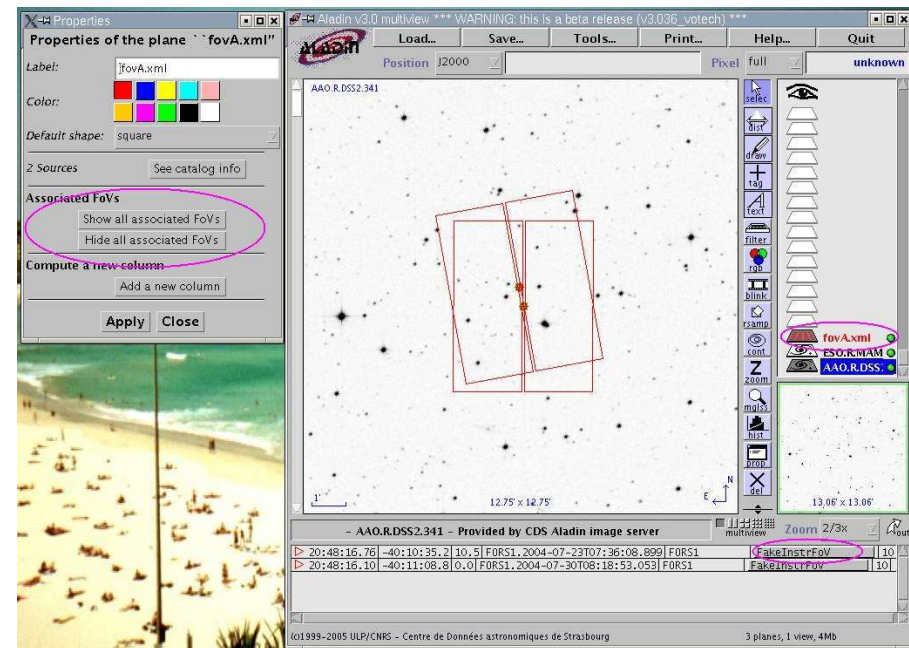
Properties

Properties of the plane ``fovA.xml''

Label: fovA.xml

Color:

Default shape: square

2 Sources

See catalog info

Associated FoVs

Show all associated FoVs

Hide all associated FoVs

Compute a new column

Add a new column

Apply

Close

Aladin v3.0 multiview *** WARNING: this is a beta release (v3.036_votech) ***

ALADIN

Load...

Save...

Tools...

Print...

Help...

Quit

Position J2000

Pixel full

unknown

AAO.R.DSS2.341

select

dist

draw

tag

text

filter

rgb

blink

rsamp

cont

zoom

mglss

hist

prop

del

fovA.xml

ESO.R.MAM

AAO.R.DSS2

1'

12.75' x 12.75'

E

N

13.06' x 13.06'

- AAO.R.DSS2.341 - Provided by CDS Aladin image server

multiview

Zoom 2/3x

out

| 20:48:16.76 | -40:10:35.2 | 10.5 | FORS1.2004-07-23T07:36:08.899 | FORS1 | FakeInstrFoV | 10 |
|---|---|---|---|---|---|---|
| 20:48:16.10 | -40:11:08.8 | 0.0 | FORS1.2004-07-30T08:18:53.053 | FORS1 | FakeInstrFoV | 10 |

(c)1999-2005 ULP/CNRS - Centre de Données astronomiques de Strasbourg

3 planes, 1 view, 4Mb